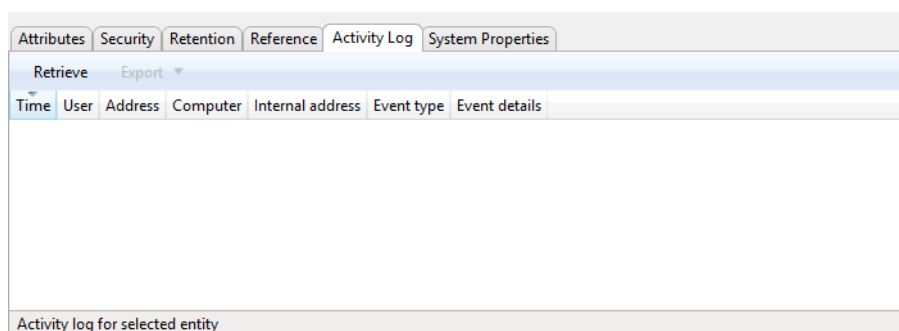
Attributes | Security | Retention | Reference | Activity Log | System Properties

Retrieve   Export

| Time | User | Address | Computer | Internal address | Event type | Event details |
|---|---|---|---|---|---|---|

Activity log for selected entity